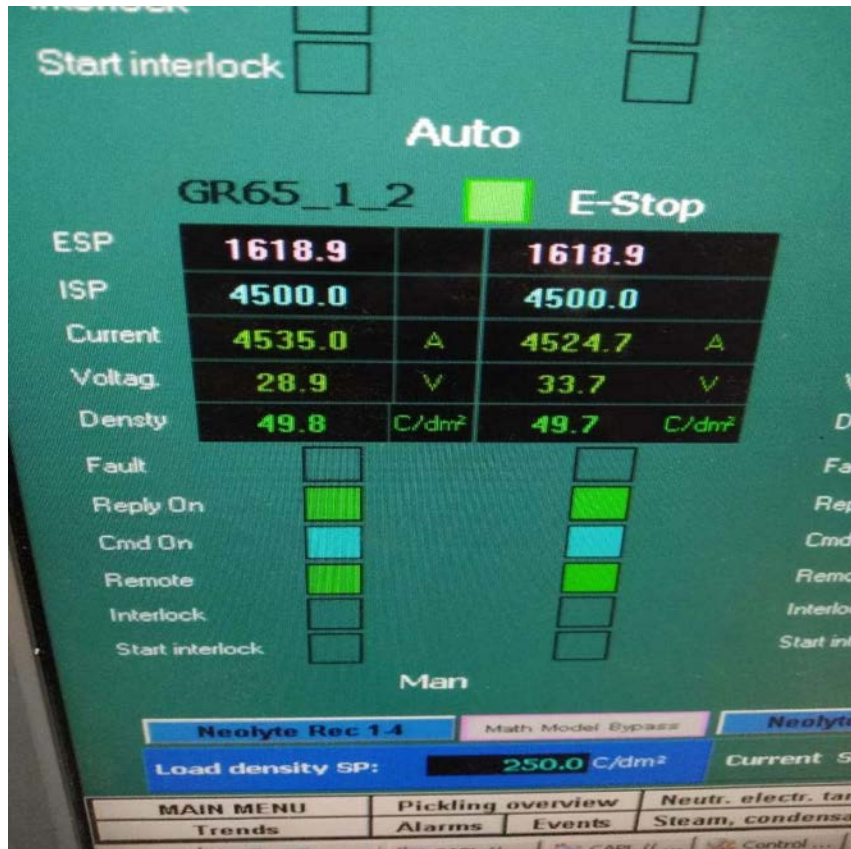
Start interlock

Auto

GR65_1_2 E-Stop

| ESP | 1618.9 | | 1618.9 | |
|---|---|---|---|---|
| ISP | 4500.0 | | 4500.0 | |
| Current | 4535.0 | A | 4524.7 | A |
| Voltag. | 28.9 | V | 33.7 | V |
| Densty | 49.8 | C/dm² | 49.7 | C/dm² |

Fault
Reply On
Cmd On
Remote
Interlock
Start interlock

Fa
Rep
Cmd
Remo
Interlo
Start in

Man

Neolyte Rec 1-4
Math Model Bypass
Neolyte

Load density SP: 250.0 C/dm²
Current S

| MAIN MENU | Pickling overview | Neutr. electr. ta |
|---|---|---|
| Trends | Alarms / Events | Steam, condensa |